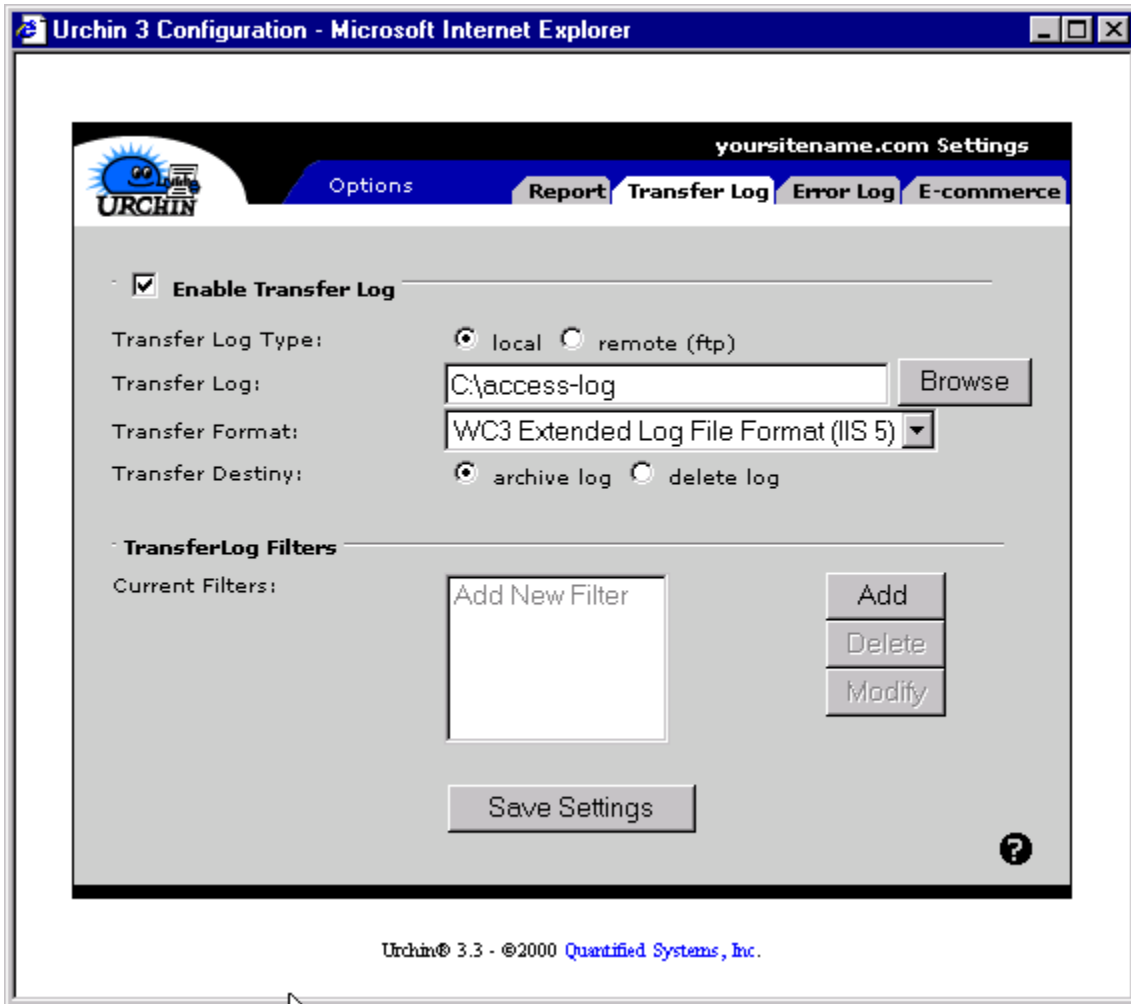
Urchin 3 Configuration - Microsoft Internet Explorer

URCHIN

yoursitename.com Settings

Options

Report | Transfer Log | Error Log | E-commerce

☑ Enable Transfer Log

Transfer Log Type: ⦿ local ○ remote (ftp)

Transfer Log: C:\access-log Browse

Transfer Format: WC3 Extended Log File Format (IIS 5)

Transfer Destiny: ⦿ archive log ○ delete log

TransferLog Filters

Current Filters: Add New Filter

Add

Delete

Modify

Save Settings

?

Urchin® 3.3 - ©2000 Quantified Systems, Inc.